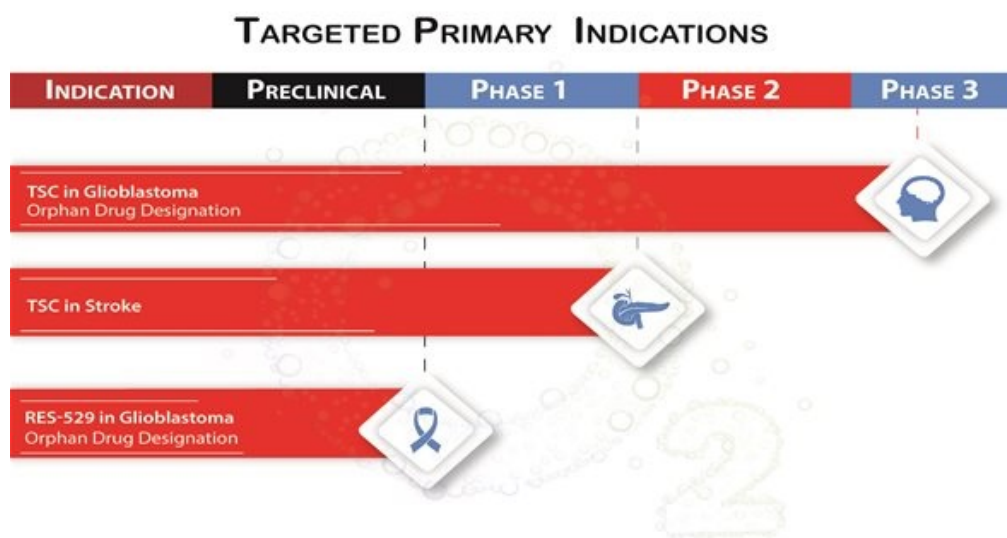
TARGETED PRIMARY INDICATIONS

| INDICATION | PRECLINICAL | PHASE 1 | PHASE 2 | PHASE 3 |
|---|---|---|---|---|

TSC in Glioblastoma
Orphan Drug Designation

TSC in Stroke

RES-529 in Glioblastoma
Orphan Drug Designation